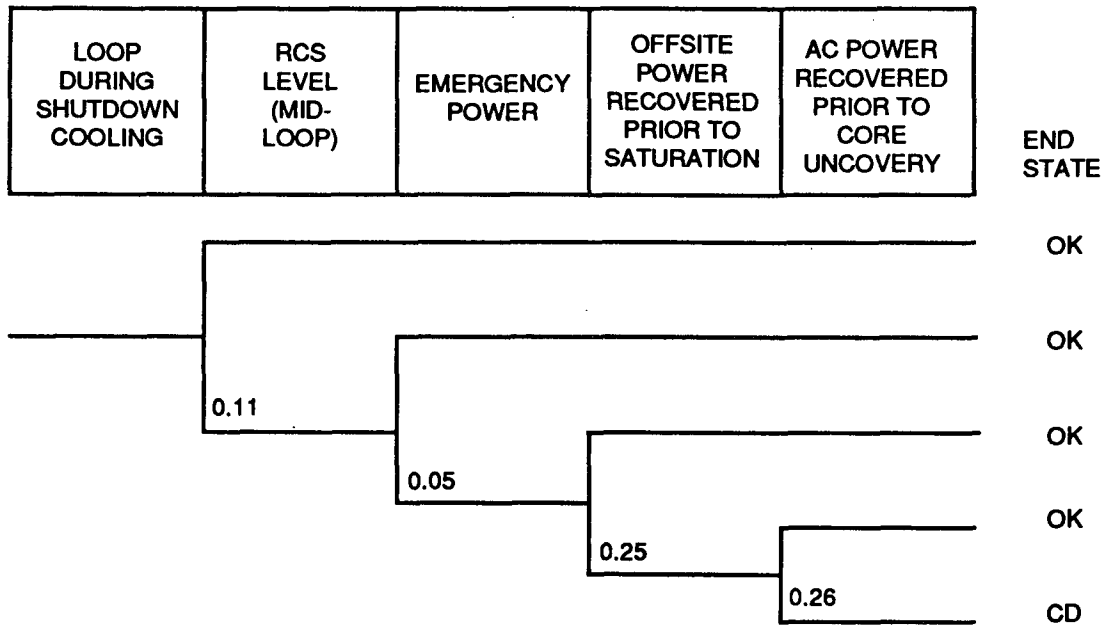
| LOOP DURING SHUTDOWN COOLING | RCS LEVEL (MID-LOOP) | EMERGENCY POWER | OFFSITE POWER RECOVERED PRIOR TO SATURATION | AC POWER RECOVERED PRIOR TO CORE UNCOVERY |
|---|---|---|---|---|

END STATE

OK

OK

0.11

OK

0.05

OK

0.25

0.26

CD